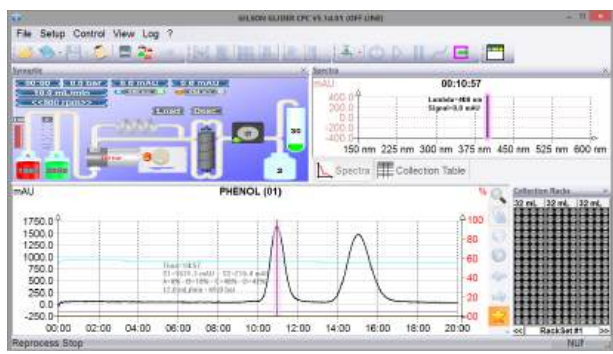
GILSON GLIDER CPC V5.14.01 (OFF LINE)

File Setup Control View Log ?

Synoptic

Spectra

mAU

00:10:57

400.0
200.0
0.0
-200.0
-400.0

Lambda=400 nm
Signal=0.0 mAU

150 nm 225 nm 300 nm 375 nm 450 nm 525 nm 600 nm

Spectra Collection Table

Load Desc

mAU

PHENOL (01)

%

1750.0
1500.0
1250.0
1000.0
750.0
500.0
250.0
0.0
-250.0

100
80
60
40
20
0

00:00 02:00 04:00 06:00 08:00 10:00 12:00 14:00 16:00 18:00 20:00

Collection Racks

32 mL 32 mL 32 mL

<< RackSet#1 >>

Reprocess Stop

NUM